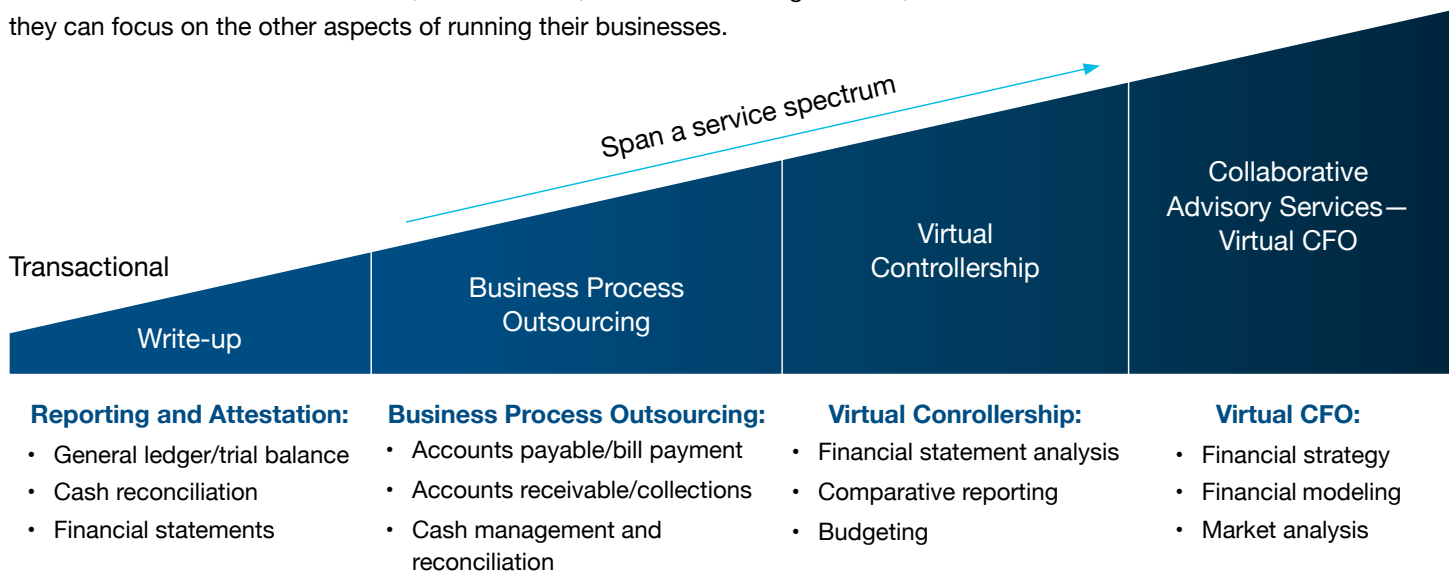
they can focus on the other aspects of running their businesses.

Span a service spectrum

Transactional

Write-up

Business Process Outsourcing

Virtual Controllership

Collaborative Advisory Services—Virtual CFO

**Reporting and Attestation:**
- General ledger/trial balance
- Cash reconciliation
- Financial statements

**Business Process Outsourcing:**
- Accounts payable/bill payment
- Accounts receivable/collections
- Cash management and reconciliation

**Virtual Conrollership:**
- Financial statement analysis
- Comparative reporting
- Budgeting

**Virtual CFO:**
- Financial strategy
- Financial modeling
- Market analysis